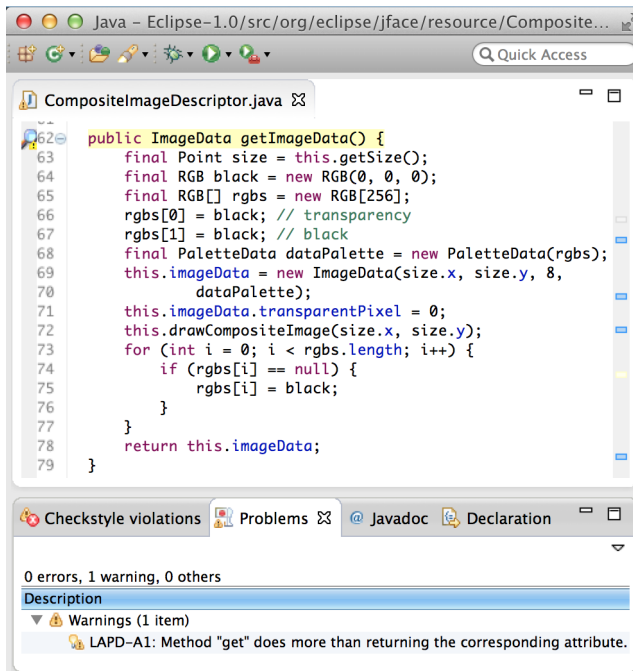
Java – Eclipse-1.0/src/org/eclipse/jface/resource/Composite...

Quick Access

CompositeImageDescriptor.java ⊠

62 public ImageData getImageData() {
63 final Point size = this.getSize();
64 final RGB black = new RGB(0, 0, 0);
65 final RGB[] rgbs = new RGB[256];
66 rgbs[0] = black; // transparency
67 rgbs[1] = black; // black
68 final PaletteData dataPalette = new PaletteData(rgbs);
69 this.imageData = new ImageData(size.x, size.y, 8,
70 dataPalette);
71 this.imageData.transparentPixel = 0;
72 this.drawCompositeImage(size.x, size.y);
73 for (int i = 0; i < rgbs.length; i++) {
74 if (rgbs[i] == null) {
75 rgbs[i] = black;
76 }
77 }
78 return this.imageData;
79 }

Checkstyle violations | Problems ⊠ | @ Javadoc | Declaration

0 errors, 1 warning, 0 others

Description

Warnings (1 item)

LAPD-A1: Method "get" does more than returning the corresponding attribute.